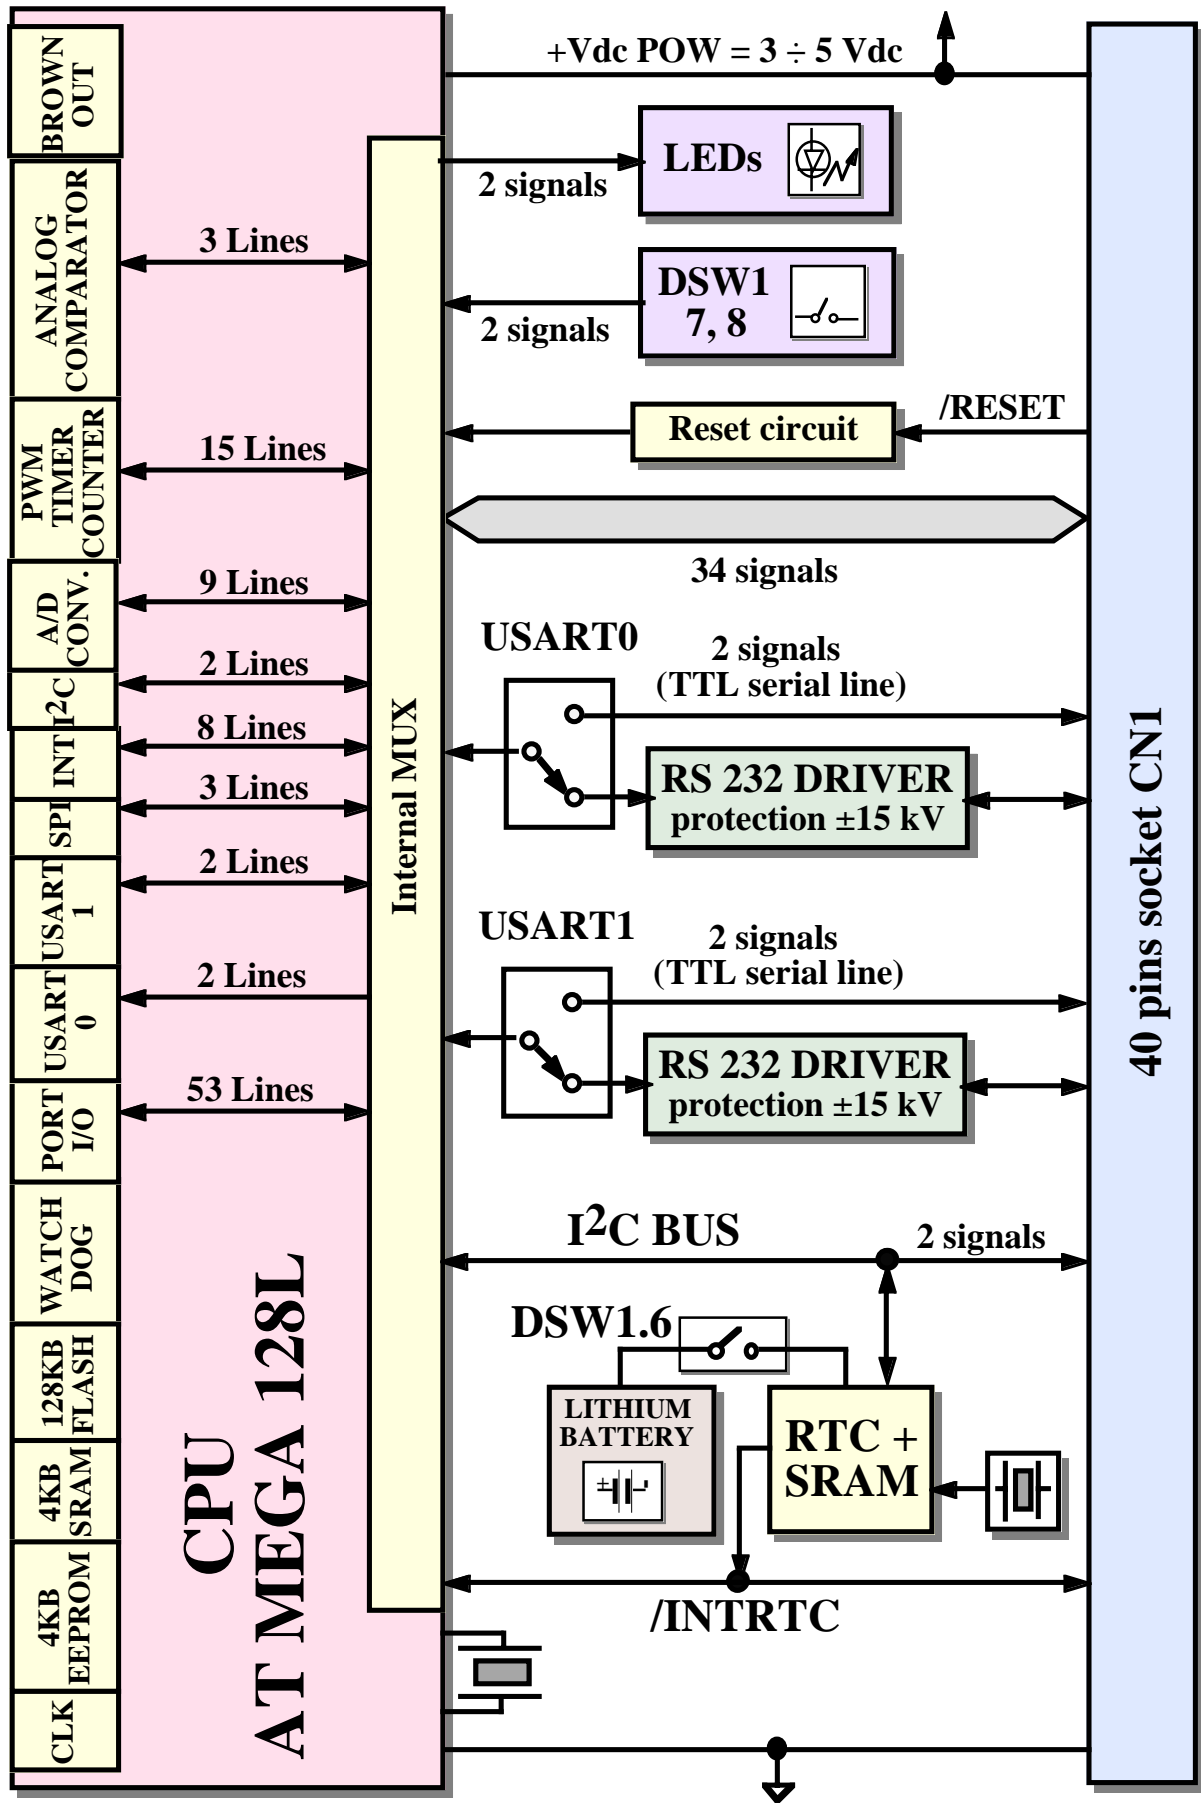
BROWN OUT

ANALOG COMPARATOR

PWM TIMER COUNTER

A/D CONV.

$I^2C$

INT

SPI

USART 1

USART 0

PORT I/O

WATCH DOG

128KB FLASH

4KB SRAM

4KB EEPROM

CLK

CPU
AT MEGA 128L

Internal MUX

3 Lines

15 Lines

9 Lines

2 Lines

8 Lines

3 Lines

2 Lines

2 Lines

53 Lines

+Vdc POW = 3 ÷ 5 Vdc

LEDs

2 signals

DSW1 7, 8

2 signals

Reset circuit

/RESET

34 signals

USART0

2 signals (TTL serial line)

RS 232 DRIVER protection ±15 kV

USART1

2 signals (TTL serial line)

RS 232 DRIVER protection ±15 kV

$I^2C$ BUS

2 signals

DSW1.6

LITHIUM BATTERY

RTC + SRAM

/INTRTC

40 pins socket CN1